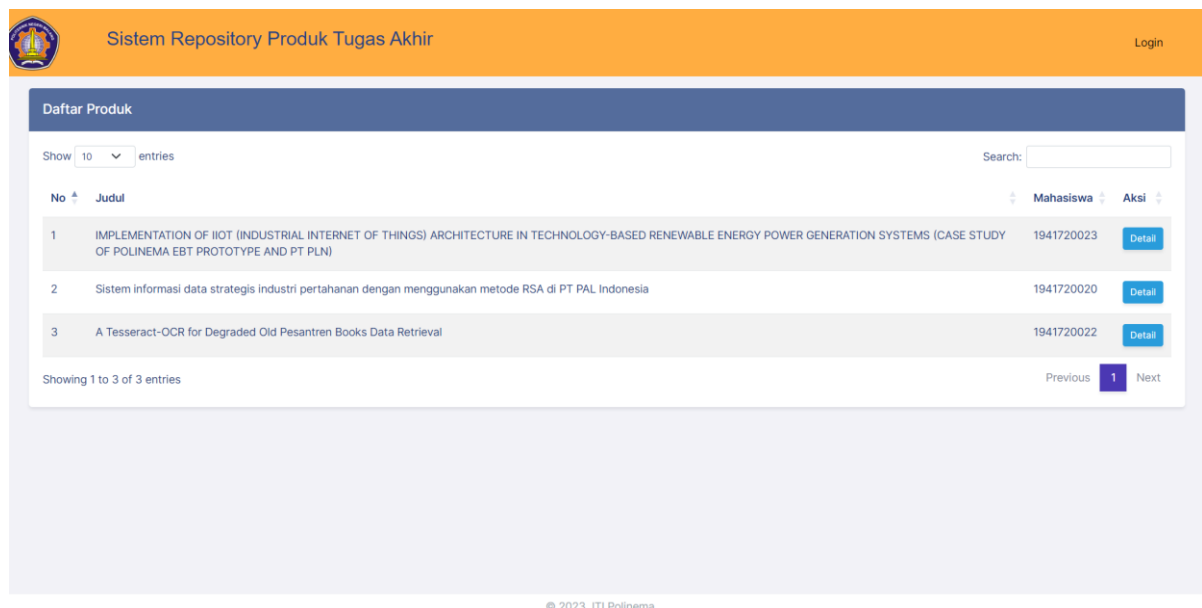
Sistem Repository Produk Tugas Akhir

Login

Daftar Produk

Show 10 entries

Search:

| No | Judul | Mahasiswa | Aksi |
|---|---|---|---|
| 1 | IMPLEMENTATION OF IIOT (INDUSTRIAL INTERNET OF THINGS) ARCHITECTURE IN TECHNOLOGY-BASED RENEWABLE ENERGY POWER GENERATION SYSTEMS (CASE STUDY OF POLINEMA EBT PROTOTYPE AND PT PLN) | 1941720023 | Detail |
| 2 | Sistem informasi data strategis industri pertahanan dengan menggunakan metode RSA di PT PAL Indonesia | 1941720020 | Detail |
| 3 | A Tesseract-OCR for Degraded Old Pesantren Books Data Retrieval | 1941720022 | Detail |

Showing 1 to 3 of 3 entries

Previous 1 Next

© 2023, JTI Polinema